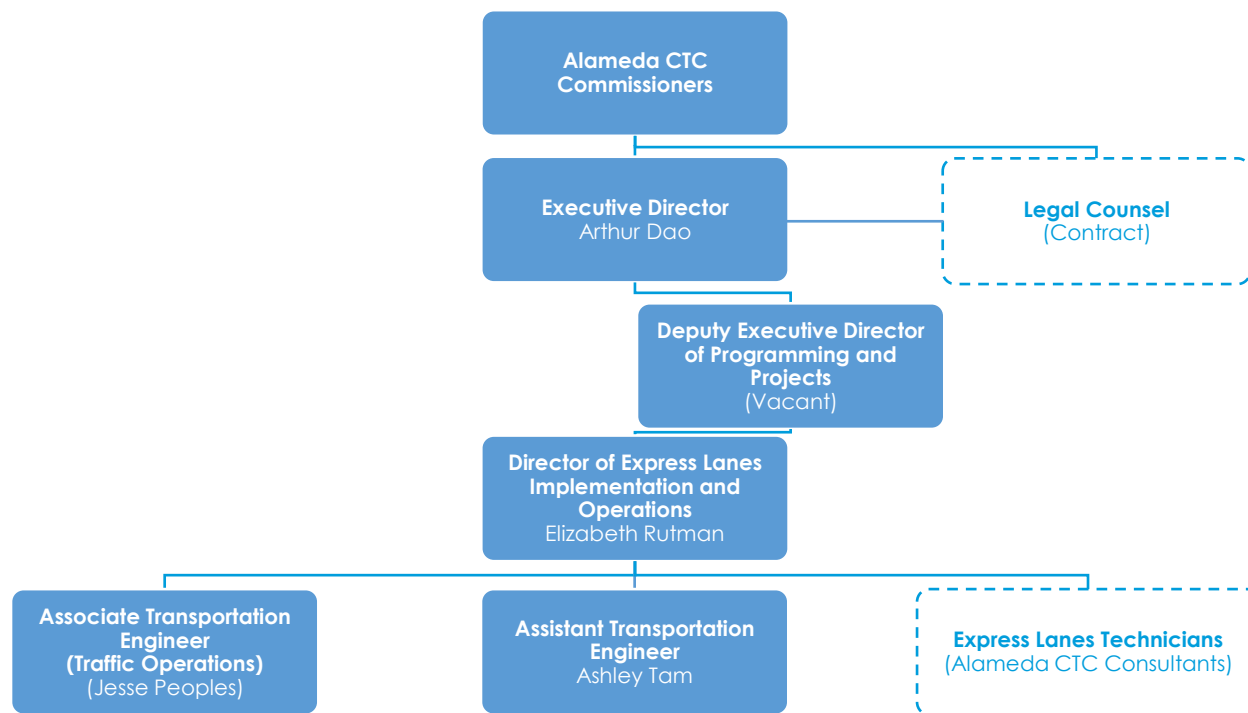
Alameda CTC Commissioners

Executive Director
Arthur Dao

Legal Counsel
(Contract)

Deputy Executive Director of Programming and Projects
(Vacant)

Director of Express Lanes Implementation and Operations
Elizabeth Rutman

Associate Transportation Engineer
(Traffic Operations)
(Jesse Peoples)

Assistant Transportation Engineer
Ashley Tam

Express Lanes Technicians
(Alameda CTC Consultants)